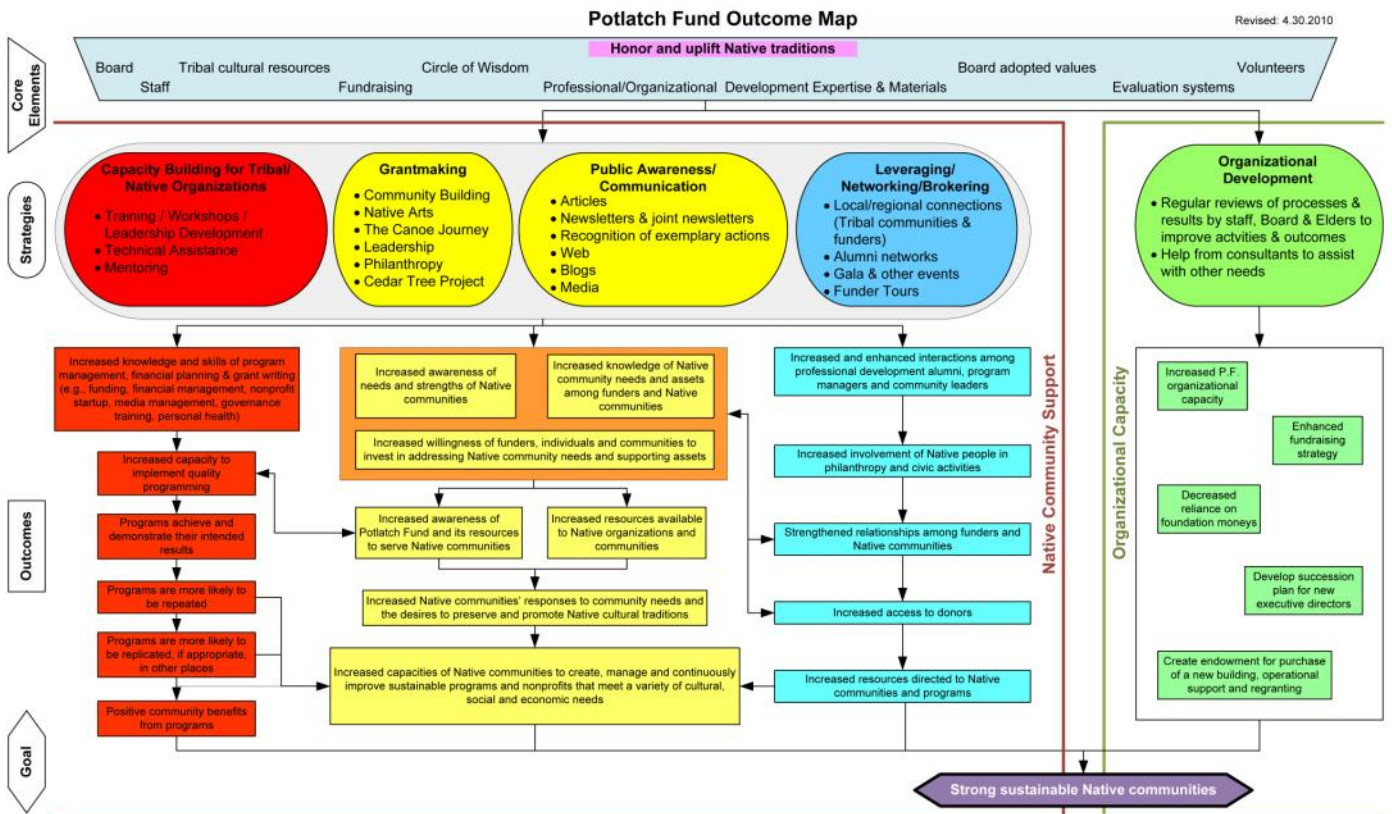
Potlatch Fund Outcome Map

Revised: 4.30.2010

Core Elements

Honor and uplift Native traditions

Board
Staff
Tribal cultural resources
Fundraising
Circle of Wisdom
Professional/Organizational Development Expertise & Materials
Board adopted values
Evaluation systems
Volunteers

Strategies

Capacity Building for Tribal/ Native Organizations
• Training / Workshops / Leadership Development
• Technical Assistance
• Mentoring

Grantmaking
• Community Building
• Native Arts
• The Canoe Journey
• Leadership
• Philanthropy
• Cedar Tree Project

Public Awareness/ Communication
• Articles
• Newsletters & joint newsletters
• Recognition of exemplary actions
• Web
• Blogs
• Media

Leveraging/ Networking/Brokering
• Local/regional connections (Tribal communities & funders)
• Alumni networks
• Gala & other events
• Funder Tours

Organizational Development
• Regular reviews of processes & results by staff, Board & Elders to improve actvities & outcomes
• Help from consultants to assist with other needs

Outcomes

Increased knowledge and skills of program management, financial planning & grant writing (e.g., funding, financial management, nonprofit startup, media management, governance training, personal health)

Increased capacity to implement quality programming

Programs achieve and demonstrate their intended results

Programs are more likely to be repeated

Programs are more likely to be replicated, if appropriate, in other places

Positive community benefits from programs

Increased awareness of needs and strengths of Native communities

Increased knowledge of Native community needs and assets among funders and Native communities

Increased willingness of funders, individuals and communities to invest in addressing Native community needs and supporting assets

Increased awareness of Potlatch Fund and its resources to serve Native communities

Increased resources available to Native organizations and communities

Increased Native communities' responses to community needs and the desires to preserve and promote Native cultural traditions

Increased capacities of Native communities to create, manage and continuously improve sustainable programs and nonprofits that meet a variety of cultural, social and economic needs

Increased and enhanced interactions among professional development alumni, program managers and community leaders

Increased involvement of Native people in philanthropy and civic activities

Strengthened relationships among funders and Native communities

Increased access to donors

Increased resources directed to Native communities and programs

Native Community Support

Organizational Capacity

Increased P.F. organizational capacity

Enhanced fundraising strategy

Decreased reliance on foundation moneys

Develop succession plan for new executive directors

Create endowment for purchase of a new building, operational support and regranting

Goal

Strong sustainable Native communities